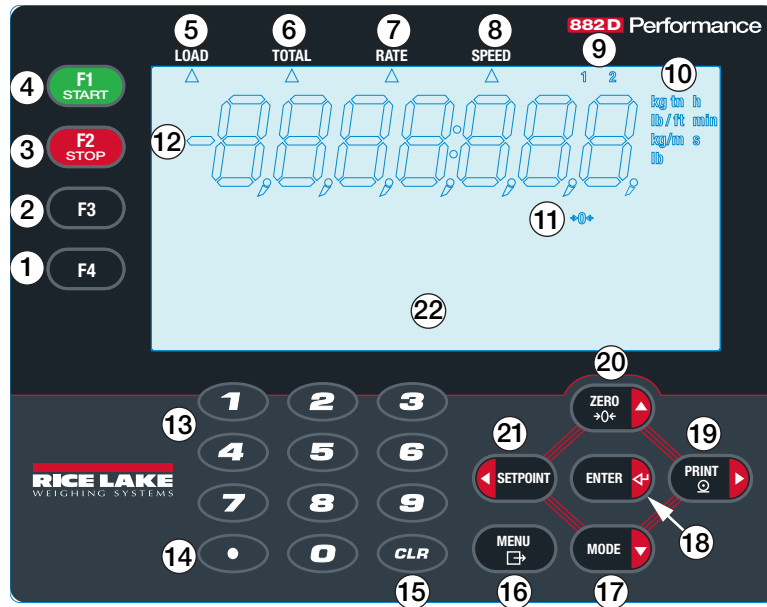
5 LOAD
6 TOTAL
7 RATE
8 SPEED
882D Performance
9
1 2
10
kg tn h
lb / ft min
kg/m s
lb
4 F1 START
3 F2 STOP
2 F3
1 F4
12
-888:8.8.8.8
11
→0←
22
20
ZERO →0←
13
1 2 3
4 5 6
7 8 9
• 0 CLR
RICE LAKE WEIGHING SYSTEMS
21
SETPOINT
ENTER
19
PRINT
18
14
MENU
MODE
15
16
17